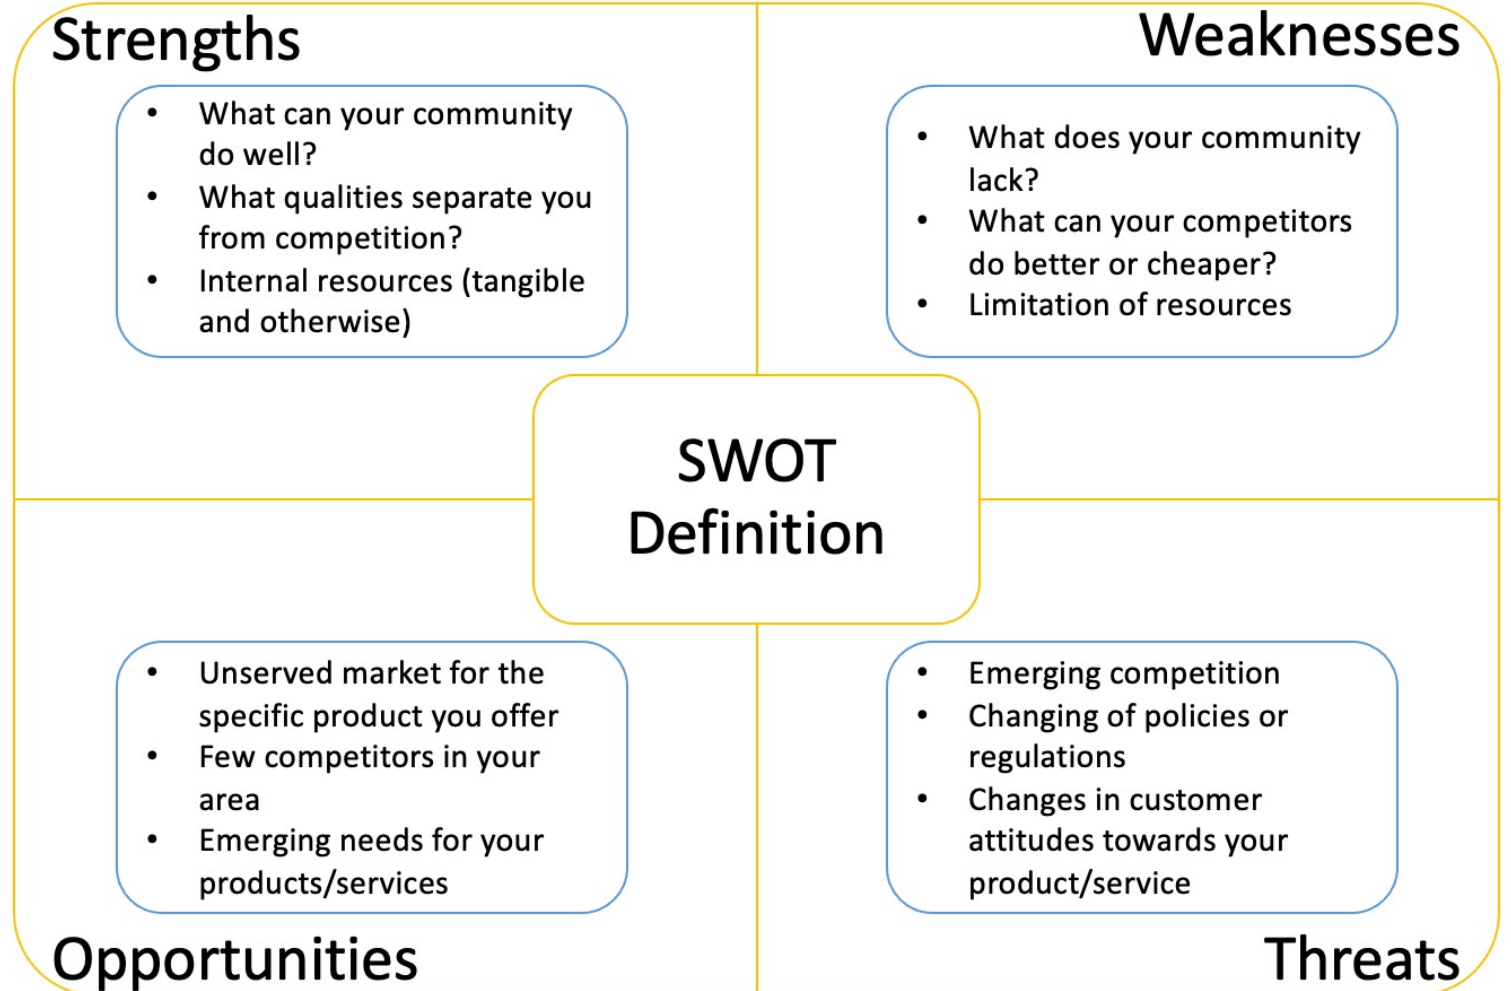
Strengths

- What can your community do well?
- What qualities separate you from competition?
- Internal resources (tangible and otherwise)

Weaknesses

- What does your community lack?
- What can your competitors do better or cheaper?
- Limitation of resources

SWOT Definition

- Unserved market for the specific product you offer
- Few competitors in your area
- Emerging needs for your products/services

Opportunities

- Emerging competition
- Changing of policies or regulations
- Changes in customer attitudes towards your product/service

Threats